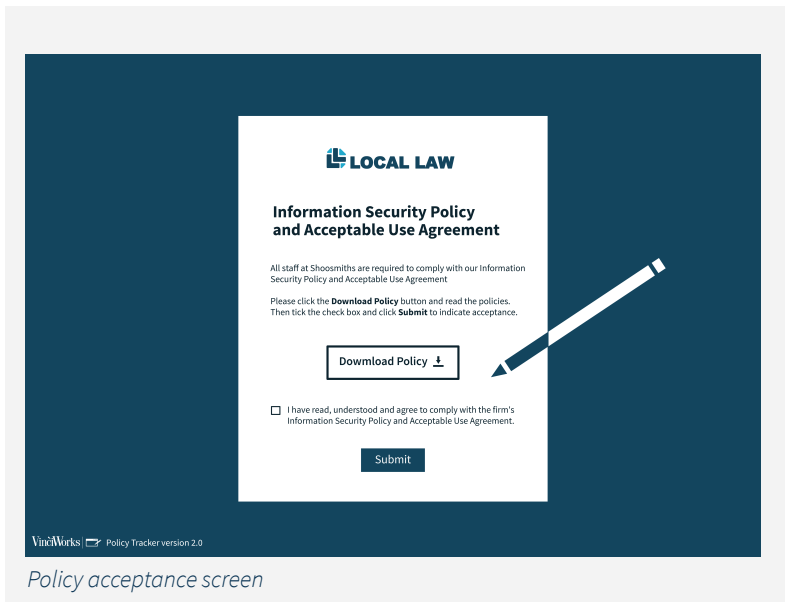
LOCAL LAW

Information Security Policy and Acceptable Use Agreement

All staff at Shoosmiths are required to comply with our Information Security Policy and Acceptable Use Agreement

Please click the **Download Policy** button and read the policies. Then tick the check box and click **Submit** to indicate acceptance.

Download Policy

I have read, understood and agree to comply with the firm's Information Security Policy and Acceptable Use Agreement.

Submit

VinciWorks | Policy Tracker version 2.0

Policy acceptance screen